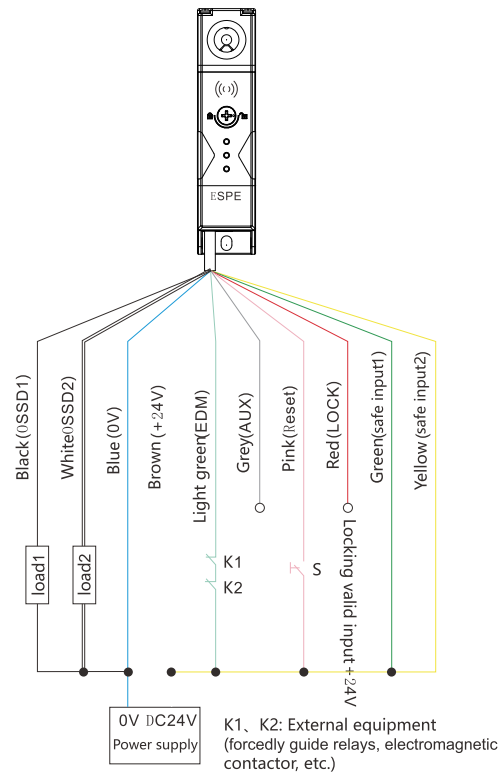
ESPE

Black(OSSD1)
White(OSSD2)
Blue (0V)
Brown (+24V)
Light green(EDM)
Grey(AUX)
Pink(Reset)
Red(LOCK)
Green(safe input1)
Yellow (safe input2)

load1
load2

K1
K2

S

Locking valid input +24V

0V DC24V
Power supply

K1、K2: External equipment (forcedly guide relays, electromagnetic contactor, etc.)